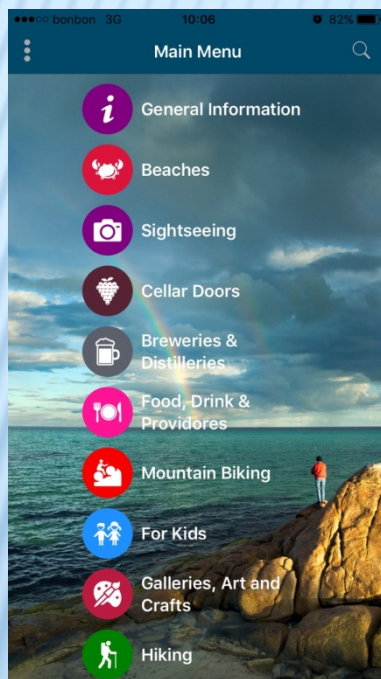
●●●○○ bonbon 3G 10:06 82%

Main Menu

i General Information

Beaches

Sightseeing

Cellar Doors

Breweries & Distilleries

Food, Drink & Providores

Mountain Biking

For Kids

Galleries, Art and Crafts

Hiking